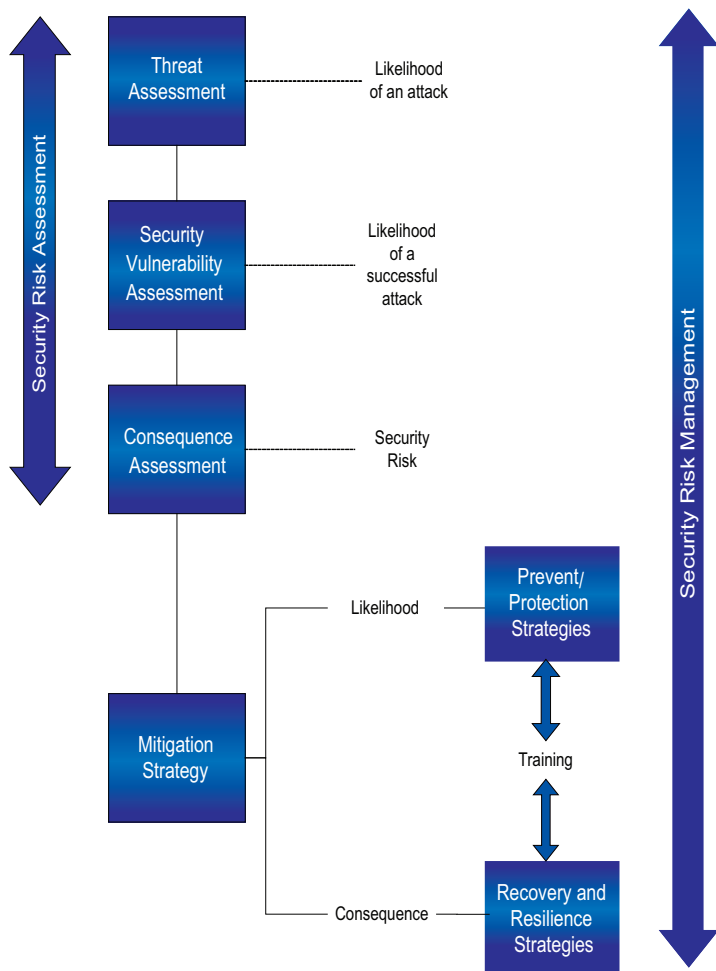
Security Risk Assessment

Threat Assessment

Likelihood of an attack

Security Vulnerability Assessment

Likelihood of a successful attack

Consequence Assessment

Security Risk

Likelihood

Prevent/ Protection Strategies

Mitigation Strategy

Training

Consequence

Recovery and Resilience Strategies

Security Risk Management